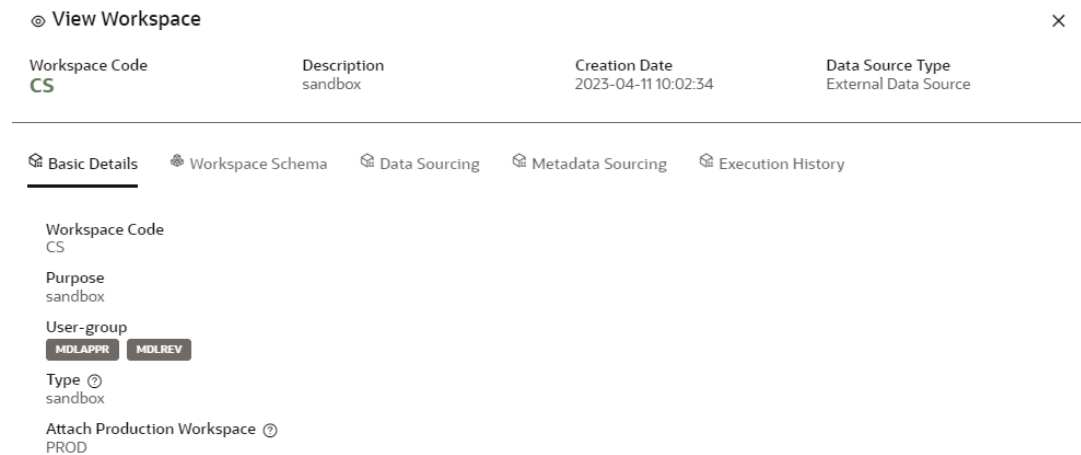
View Workspace

×

Workspace Code
CS

Description
sandbox

Creation Date
2023-04-11 10:02:34

Data Source Type
External Data Source

Basic Details

Workspace Schema

Data Sourcing

Metadata Sourcing

Execution History

Workspace Code
CS

Purpose
sandbox

User-group
MDLAPPR MDLREV

Type
sandbox

Attach Production Workspace
PROD